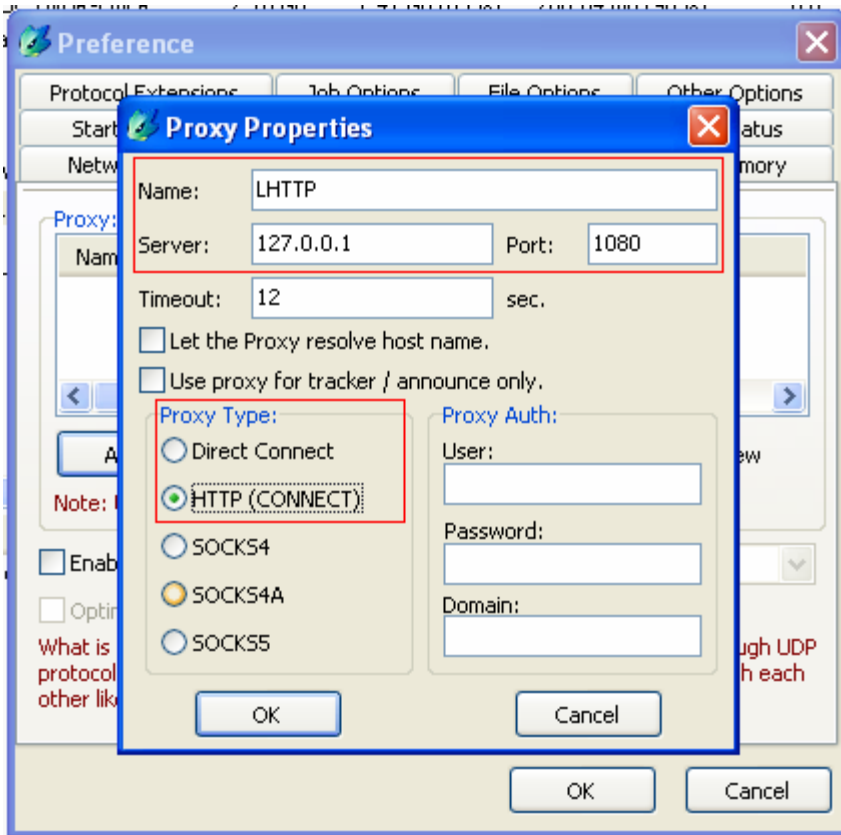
Preference

Protocol Extensions
Job Options
File Options
Other Options
Start
atus
Netw
mory

Proxy:
Nam

A
ew
Note: I

Enab
Optir
What is
ugh UDP
protocol
h each
other lik

Proxy Properties

Name: LHTTP
Server: 127.0.0.1
Port: 1080
Timeout: 12 sec.

Let the Proxy resolve host name.
Use proxy for tracker / announce only.

Proxy Type:
Direct Connect
HTTP (CONNECT)
SOCKS4
SOCKS4A
SOCKS5

Proxy Auth:
User:
Password:
Domain:

OK
Cancel

OK
Cancel